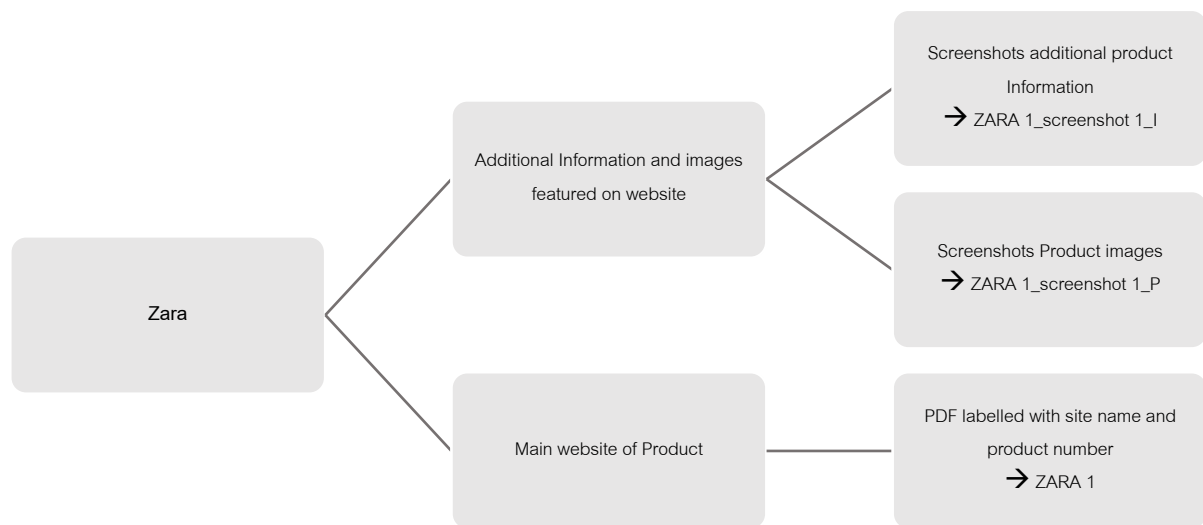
Zara

Additional Information and images featured on website

Screenshots additional product Information
→ ZARA 1_screenshot 1_I

Screenshots Product images
→ ZARA 1_screenshot 1_P

Main website of Product

PDF labelled with site name and product number
→ ZARA 1